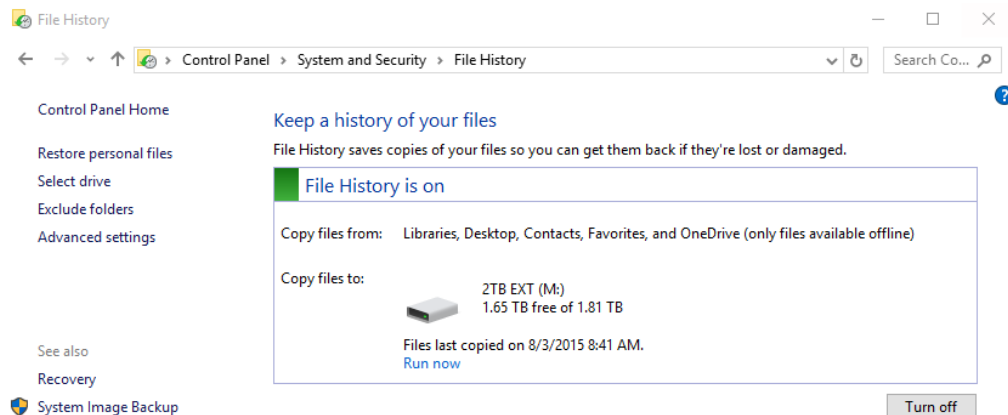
File History

Control Panel > System and Security > File History

Search Co...

Control Panel Home

Restore personal files
Select drive
Exclude folders
Advanced settings

See also
Recovery
System Image Backup

Keep a history of your files

File History saves copies of your files so you can get them back if they're lost or damaged.

File History is on

Copy files from: Libraries, Desktop, Contacts, Favorites, and OneDrive (only files available offline)

Copy files to:
2TB EXT (M:)
1.65 TB free of 1.81 TB

Files last copied on 8/3/2015 8:41 AM.
Run now

Turn off